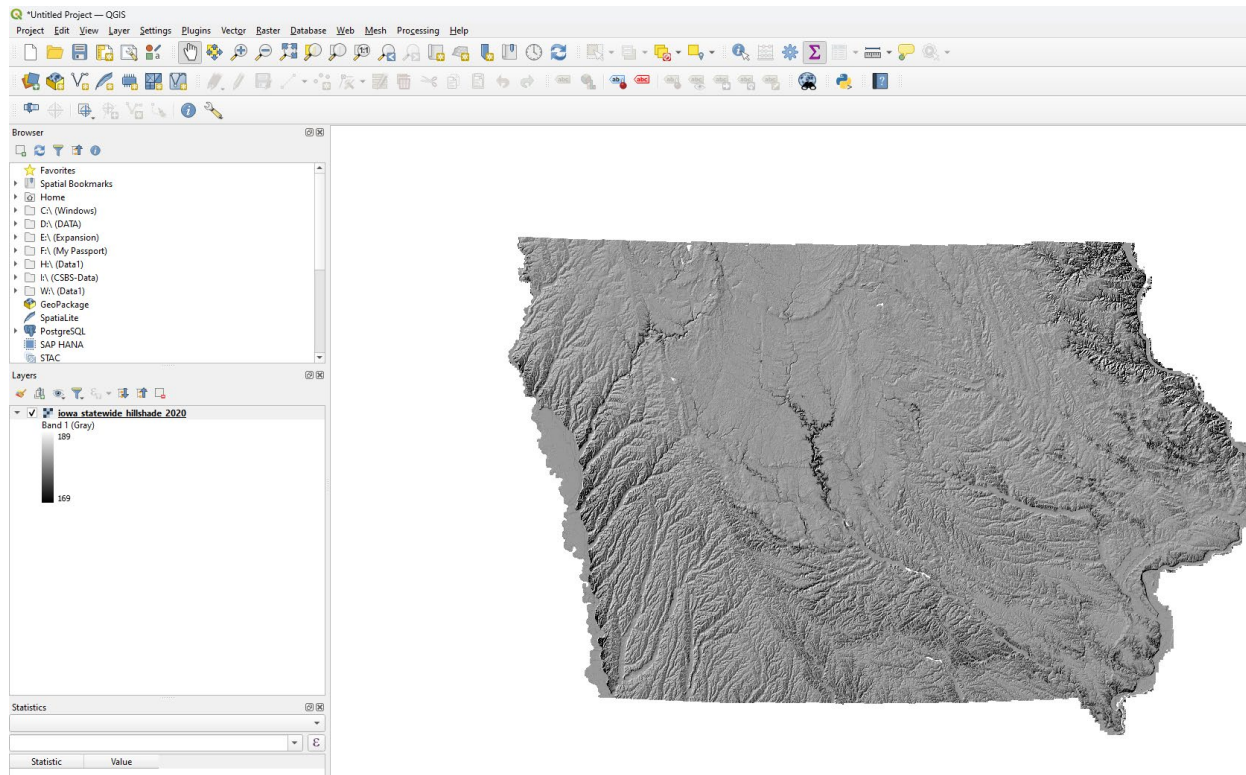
*Untitled Project — QGIS

Project Edit View Layer Settings Plugins Vector Raster Database Web Mesh Processing Help

Browser

Favorites
Spatial Bookmarks
Home
C:\ (Windows)
D:\ (DATA)
E:\ (Expansion)
F:\ (My Passport)
H:\ (Data1)
I:\ (CSBS-Data)
W:\ (Data1)
GeoPackage
SpatiaLite
PostgreSQL
SAP HANA
STAC

Layers

iowa statewide hillshade 2020
Band 1 (Gray)
189
169

Statistics

Statistic | Value